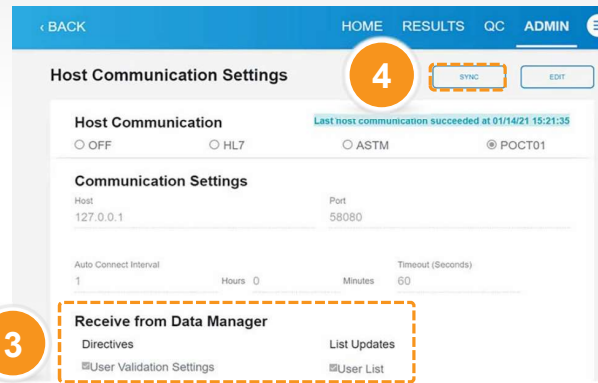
‹ BACK

HOME RESULTS QC ADMIN

Host Communication Settings

4

SYNC

EDIT

Host Communication

Last host communication succeeded at 01/14/21 15:21:35

○ OFF ○ HL7 ○ ASTM ◉ POCT01

Communication Settings

Host
127.0.0.1

Port
58080

Auto Connect Interval
1 Hours 0 Minutes

Timeout (Seconds)
60

3

Receive from Data Manager

Directives
☑User Validation Settings

List Updates
☑User List